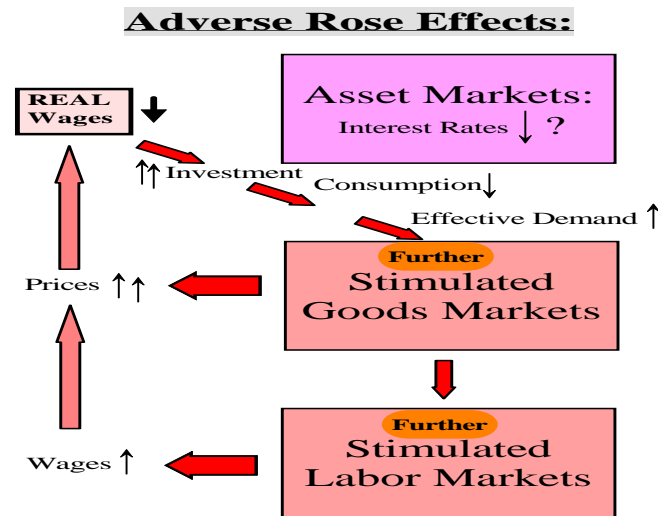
Adverse Rose Effects:

REAL Wages ↓

Asset Markets:
Interest Rates ↓ ?

↑↑ Investment

Consumption ↓

Effective Demand ↑

Further
Stimulated
Goods Markets

Prices ↑↑

Further
Stimulated
Labor Markets

Wages ↑